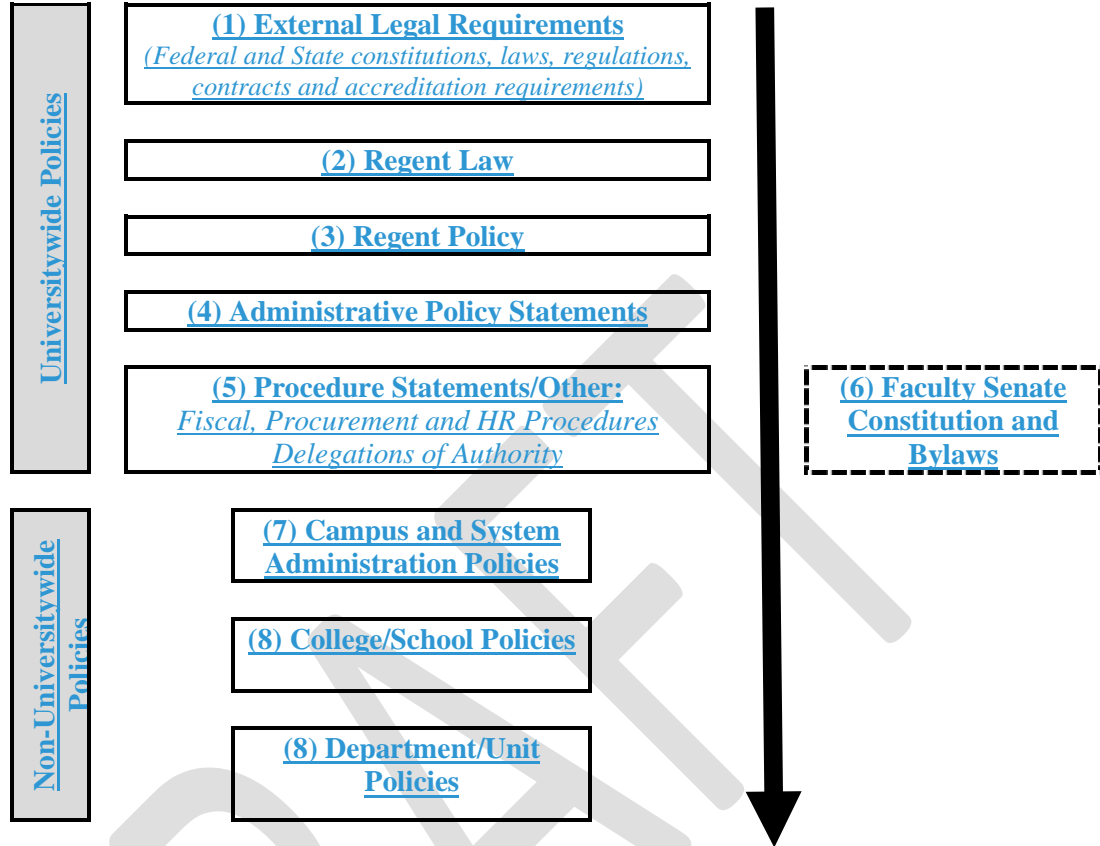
Universitywide Policies

(1) External Legal Requirements
(Federal and State constitutions, laws, regulations, contracts and accreditation requirements)

(2) Regent Law

(3) Regent Policy

(4) Administrative Policy Statements

(5) Procedure Statements/Other:
Fiscal, Procurement and HR Procedures
Delegations of Authority

(6) Faculty Senate Constitution and Bylaws

Non-Universitywide Policies

(7) Campus and System Administration Policies

(8) College/School Policies

(8) Department/Unit Policies